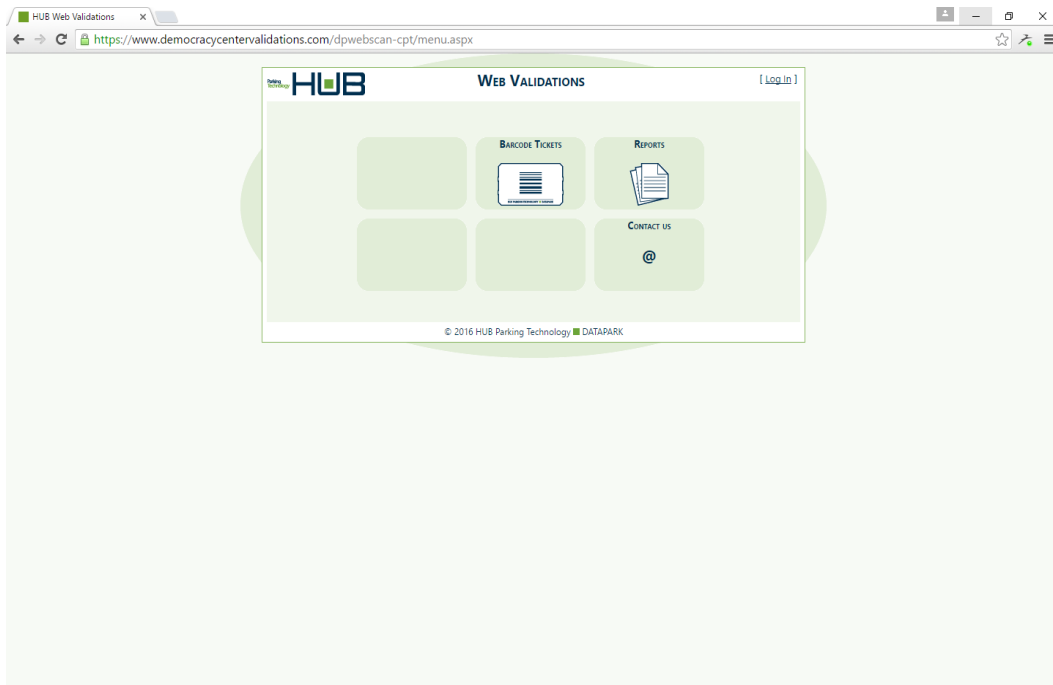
HUB Web Validations ×

https://www.democracycentervalidations.com/dpwebscan-cpt/menu.aspx

Parking Technology HUB

Web Validations

[ Log In ]

Barcode Tickets

Reports

Contact us

@

© 2016 HUB Parking Technology DATAPARK